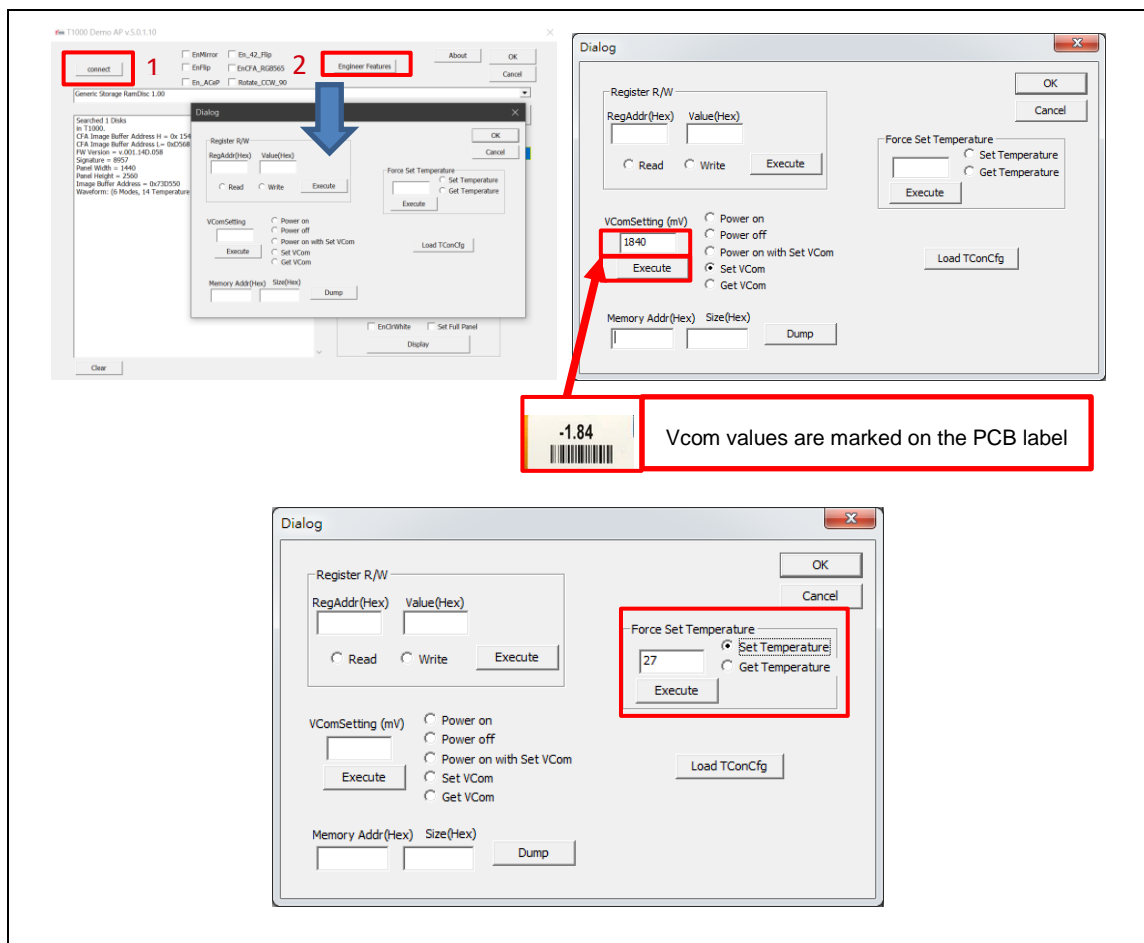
T1000 Demo AP v.5.0.1.10

connect 1

EnMirror En_42_Flip
EnFlip EnCFA_RGB565
En_ACeP Rotate_CCW_90

2 Engineer Features

About
OK
Cancel

Generic Storage RamDisc 1.00

Searched 1 Disks
in T1000.
CFA Image Buffer Address H = 0x 154
CFA Image Buffer Address L= 0xD568
FW Version = v.001.14D.058
Signature = 8957
Panel Width = 1440
Panel Height = 2560
Image Buffer Address = 0x73D550
Waveform: (6 Modes, 14 Temperature

Clear

EnClrWhite Set Full Panel
Display

Dialog

Register R/W
RegAddr(Hex) Value(Hex)
Read Write Execute

OK
Cancel

Force Set Temperature
Set Temperature
Get Temperature
Execute

VComSetting
Power on
Power off
Power on with Set VCom
Set VCom
Get VCom
Execute

Load TConCfg

Memory Addr(Hex) Size(Hex)
Dump

Dialog

Register R/W
RegAddr(Hex) Value(Hex)
Read Write Execute

OK
Cancel

Force Set Temperature
Set Temperature
Get Temperature
Execute

VComSetting (mV)
1840
Execute
Power on
Power off
Power on with Set VCom
Set VCom
Get VCom

Load TConCfg

Memory Addr(Hex) Size(Hex)
Dump

-1.84

Vcom values are marked on the PCB label

Dialog

Register R/W
RegAddr(Hex) Value(Hex)
Read Write Execute

OK
Cancel

Force Set Temperature
27
Set Temperature
Get Temperature
Execute

VComSetting (mV)
Execute
Power on
Power off
Power on with Set VCom
Set VCom
Get VCom

Load TConCfg

Memory Addr(Hex) Size(Hex)
Dump